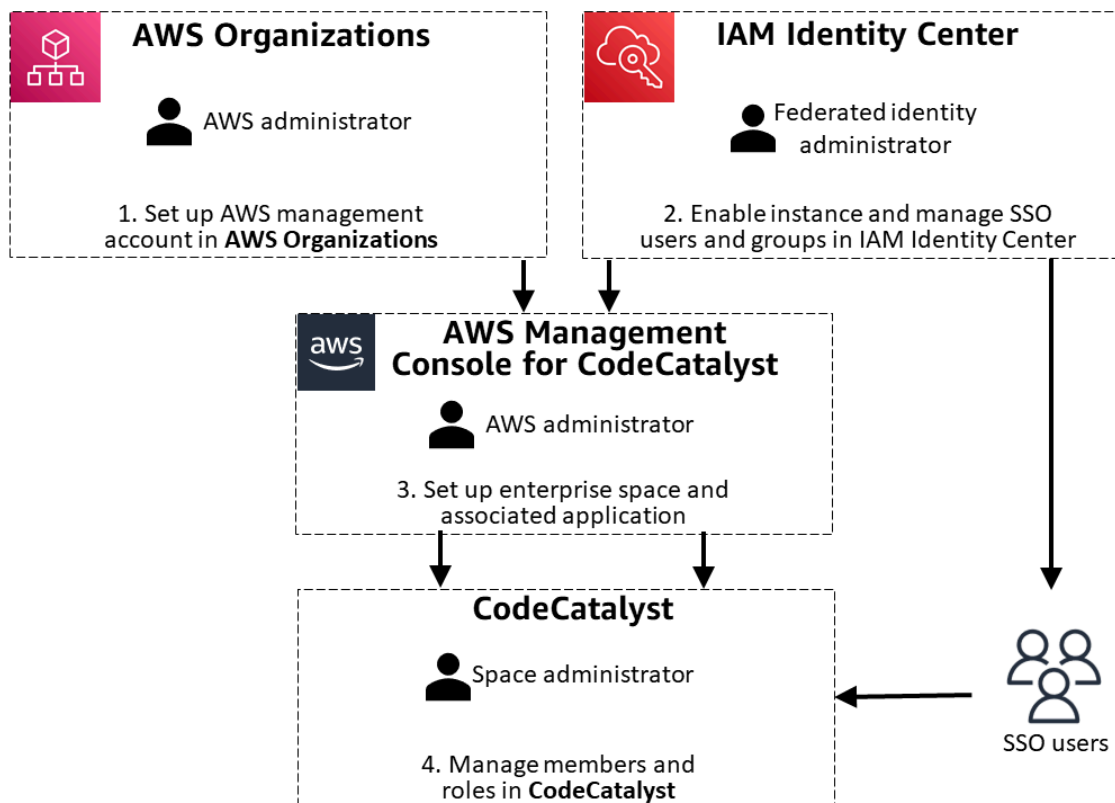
AWS Organizations

AWS administrator

1. Set up AWS management account in **AWS Organizations**

IAM Identity Center

Federated identity administrator

2. Enable instance and manage SSO users and groups in IAM Identity Center

aws

AWS Management Console for CodeCatalyst

AWS administrator

3. Set up enterprise space and associated application

CodeCatalyst

Space administrator

4. Manage members and roles in **CodeCatalyst**

SSO users